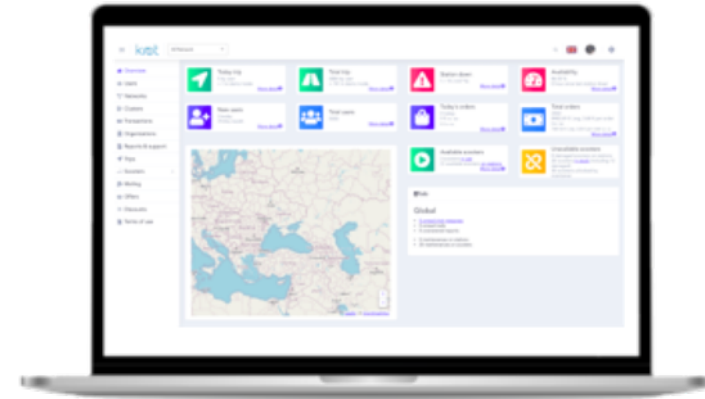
koot

Overview
Users
Networks
Clusters
Transportees
Organizations
Reports & support
Trips
Scooters
Wallets
Offers
Discounts
Terms of use

Today trip
Total trip
Station down
Availability
New users
Total users
Today's orders
Total orders
Available scooters
Unavailable scooters

Global